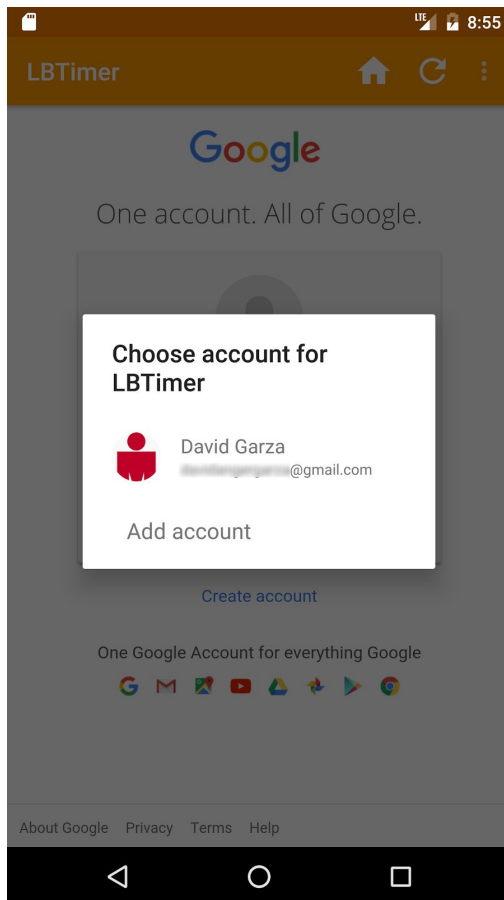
LTE 8:55

LBTimer

Google

One account. All of Google.

Choose account for LBTimer

David Garza
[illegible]@gmail.com

Add account

Create account

One Google Account for everything Google

About Google Privacy Terms Help